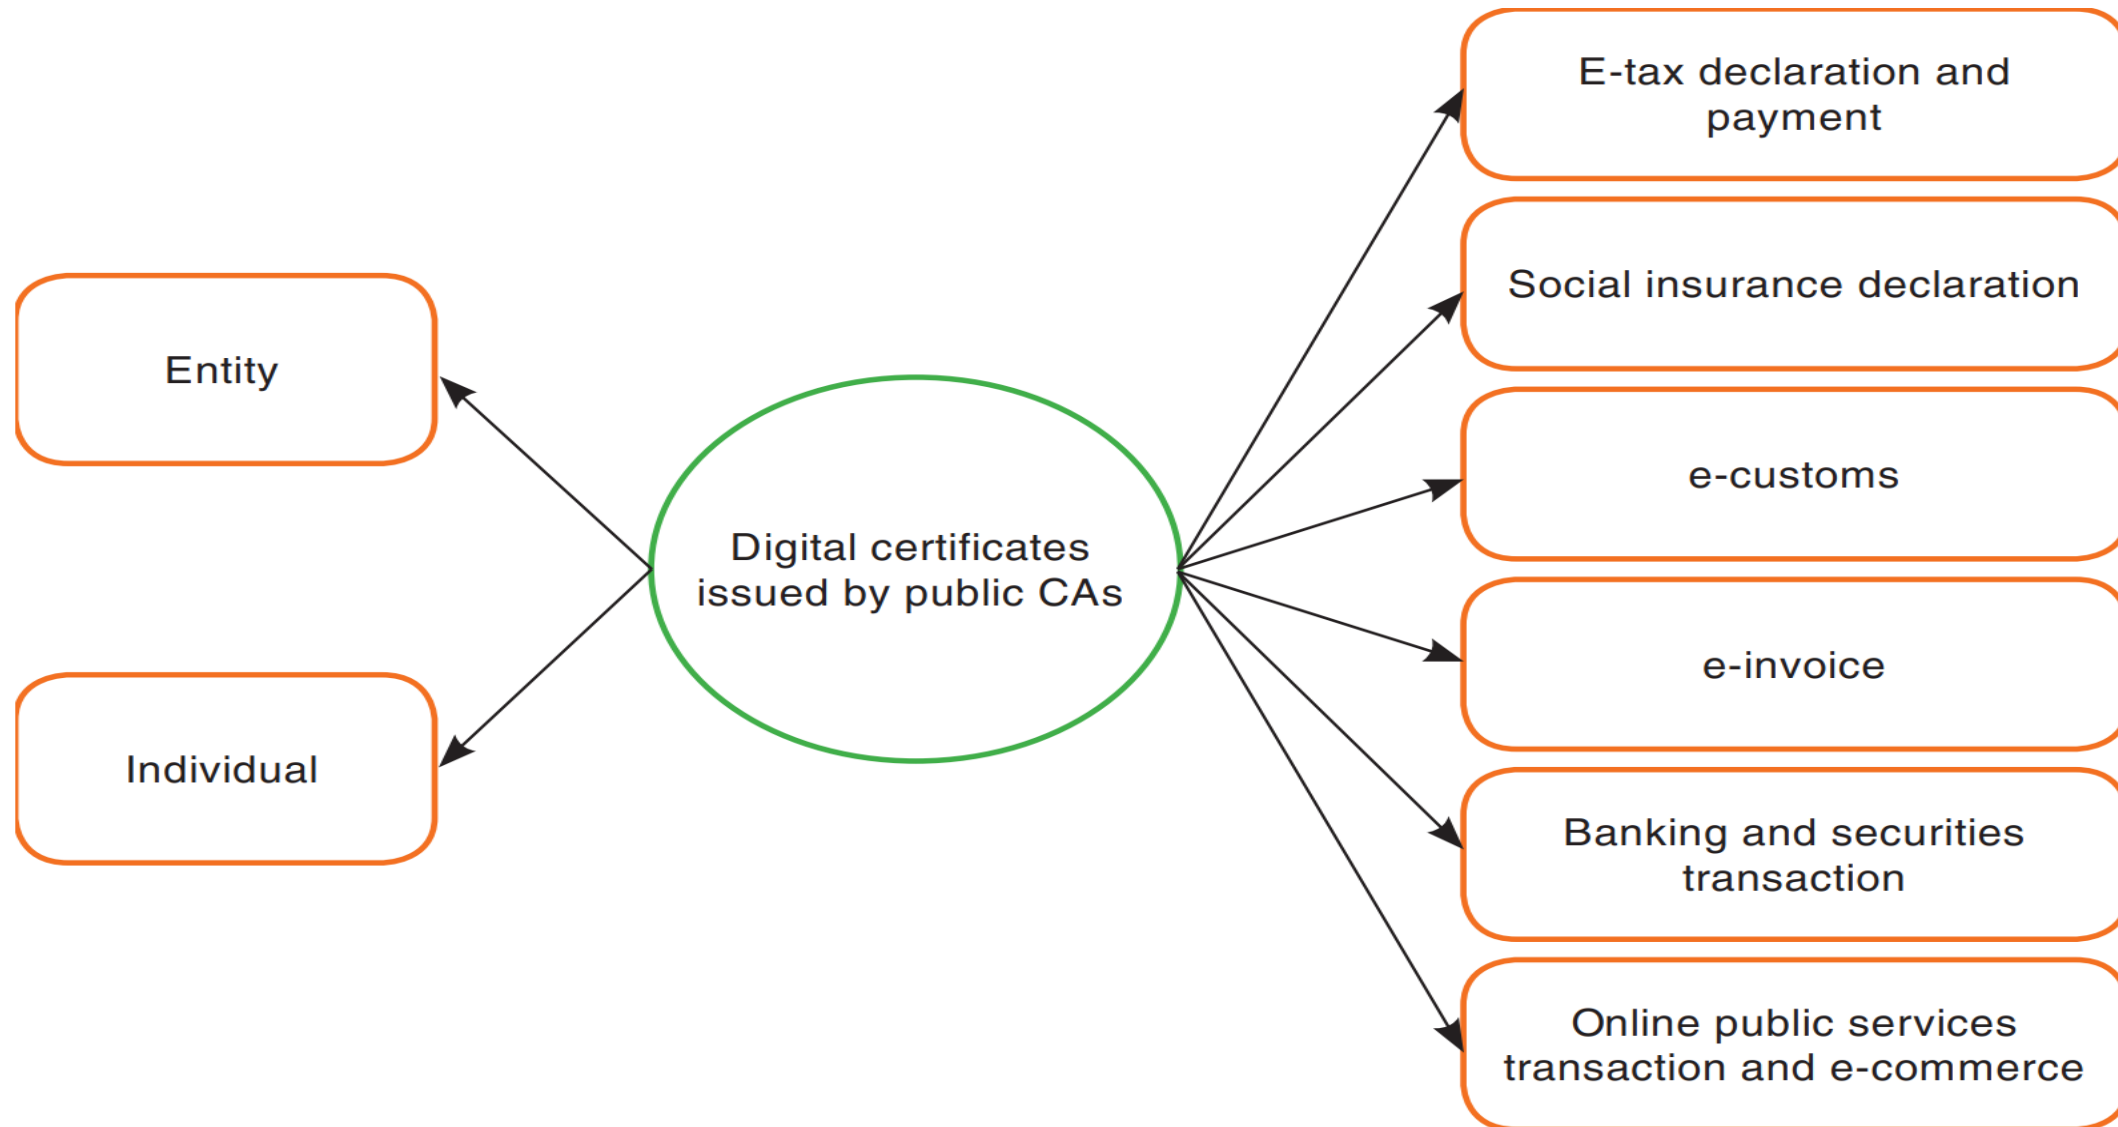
Entity

Individual

Digital certificates issued by public CAs

E-tax declaration and payment

Social insurance declaration

e-customs

e-invoice

Banking and securities transaction

Online public services transaction and e-commerce